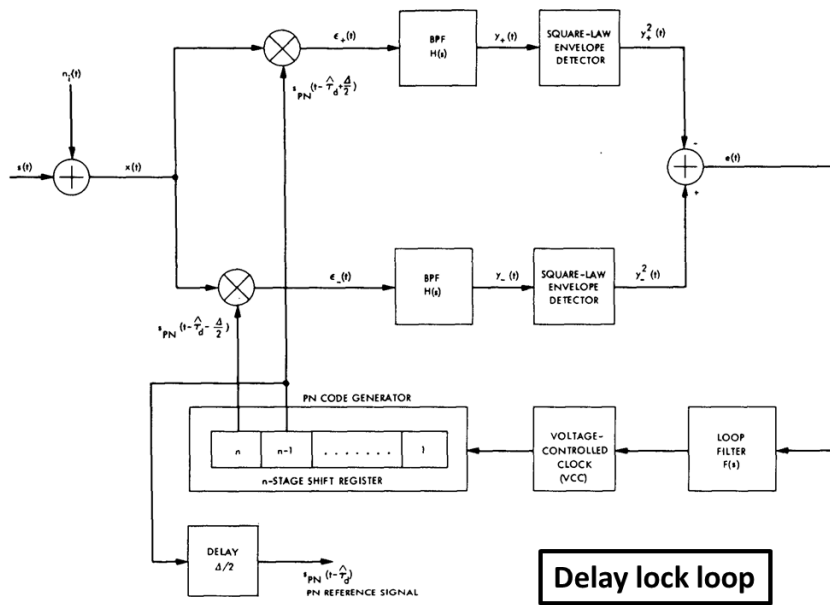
$n_i(t)$

$s(t)$

$x(t)$

$\epsilon_+(t)$

BPF H(s)

$y_+(t)$

SQUARE-LAW ENVELOPE DETECTOR

$y_+^2(t)$

$s_{PN}(t-\hat{T}_d+\frac{\Delta}{2})$

-

$e(t)$

+

$\epsilon_-(t)$

BPF H(s)

$y_-(t)$

SQUARE-LAW ENVELOPE DETECTOR

$y_-^2(t)$

$s_{PN}(t-\hat{T}_d-\frac{\Delta}{2})$

PN CODE GENERATOR

n

n-1

. . . . . . .

1

n-STAGE SHIFT REGISTER

VOLTAGE-CONTROLLED CLOCK (VCC)

LOOP FILTER F(s)

DELAY $\Delta/2$

$s_{PN}(t-\hat{T}_d)$

PN REFERENCE SIGNAL

Delay lock loop